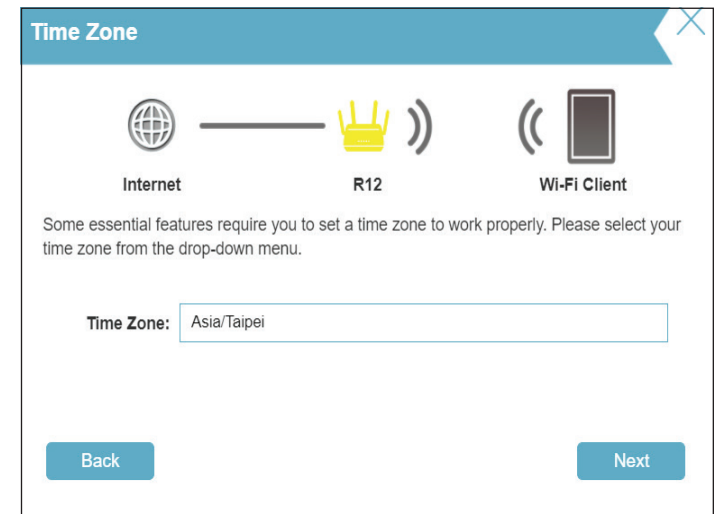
Time Zone

Internet

R12

Wi-Fi Client

Some essential features require you to set a time zone to work properly. Please select your time zone from the drop-down menu.

Time Zone: Asia/Taipei

Back

Next